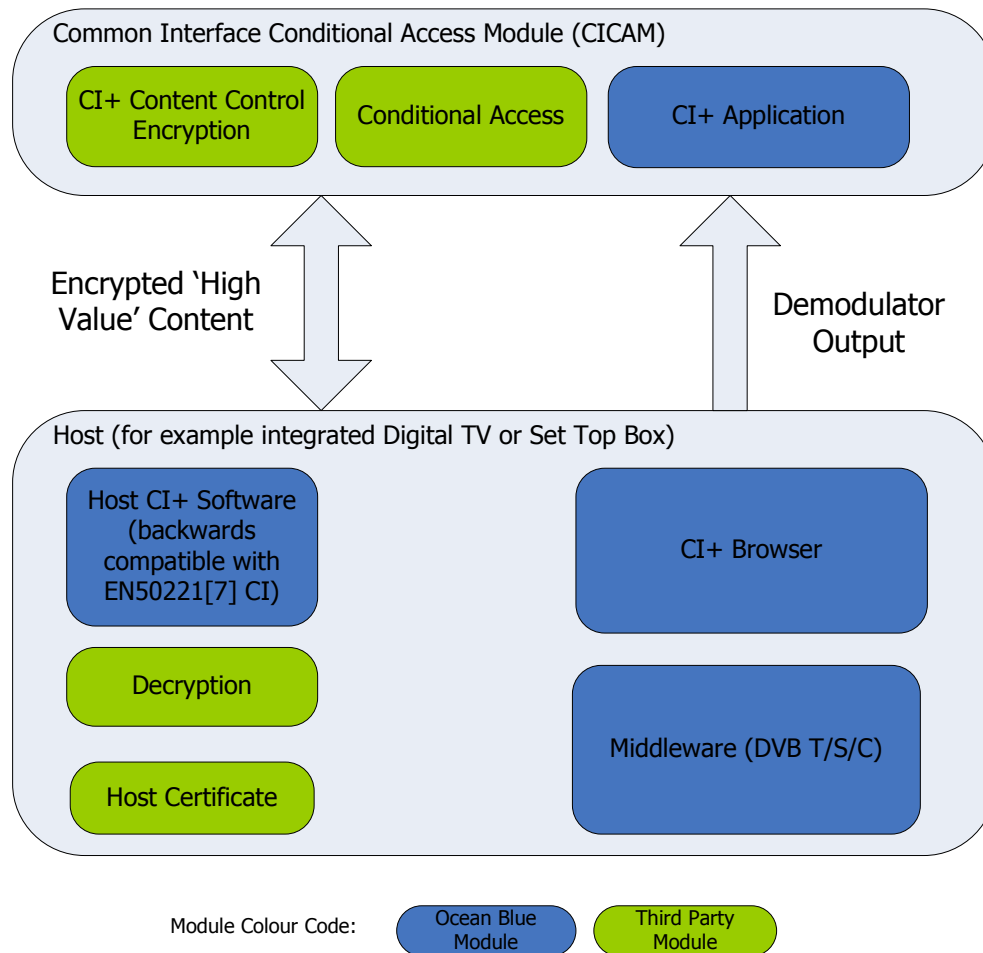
Common Interface Conditional Access Module (CICAM)

CI+ Content Control Encryption

Conditional Access

CI+ Application

Encrypted ‘High Value’ Content

Demodulator Output

Host (for example integrated Digital TV or Set Top Box)

Host CI+ Software (backwards compatible with EN50221[7] CI)

CI+ Browser

Decryption

Middleware (DVB T/S/C)

Host Certificate

Module Colour Code:

Ocean Blue Module

Third Party Module